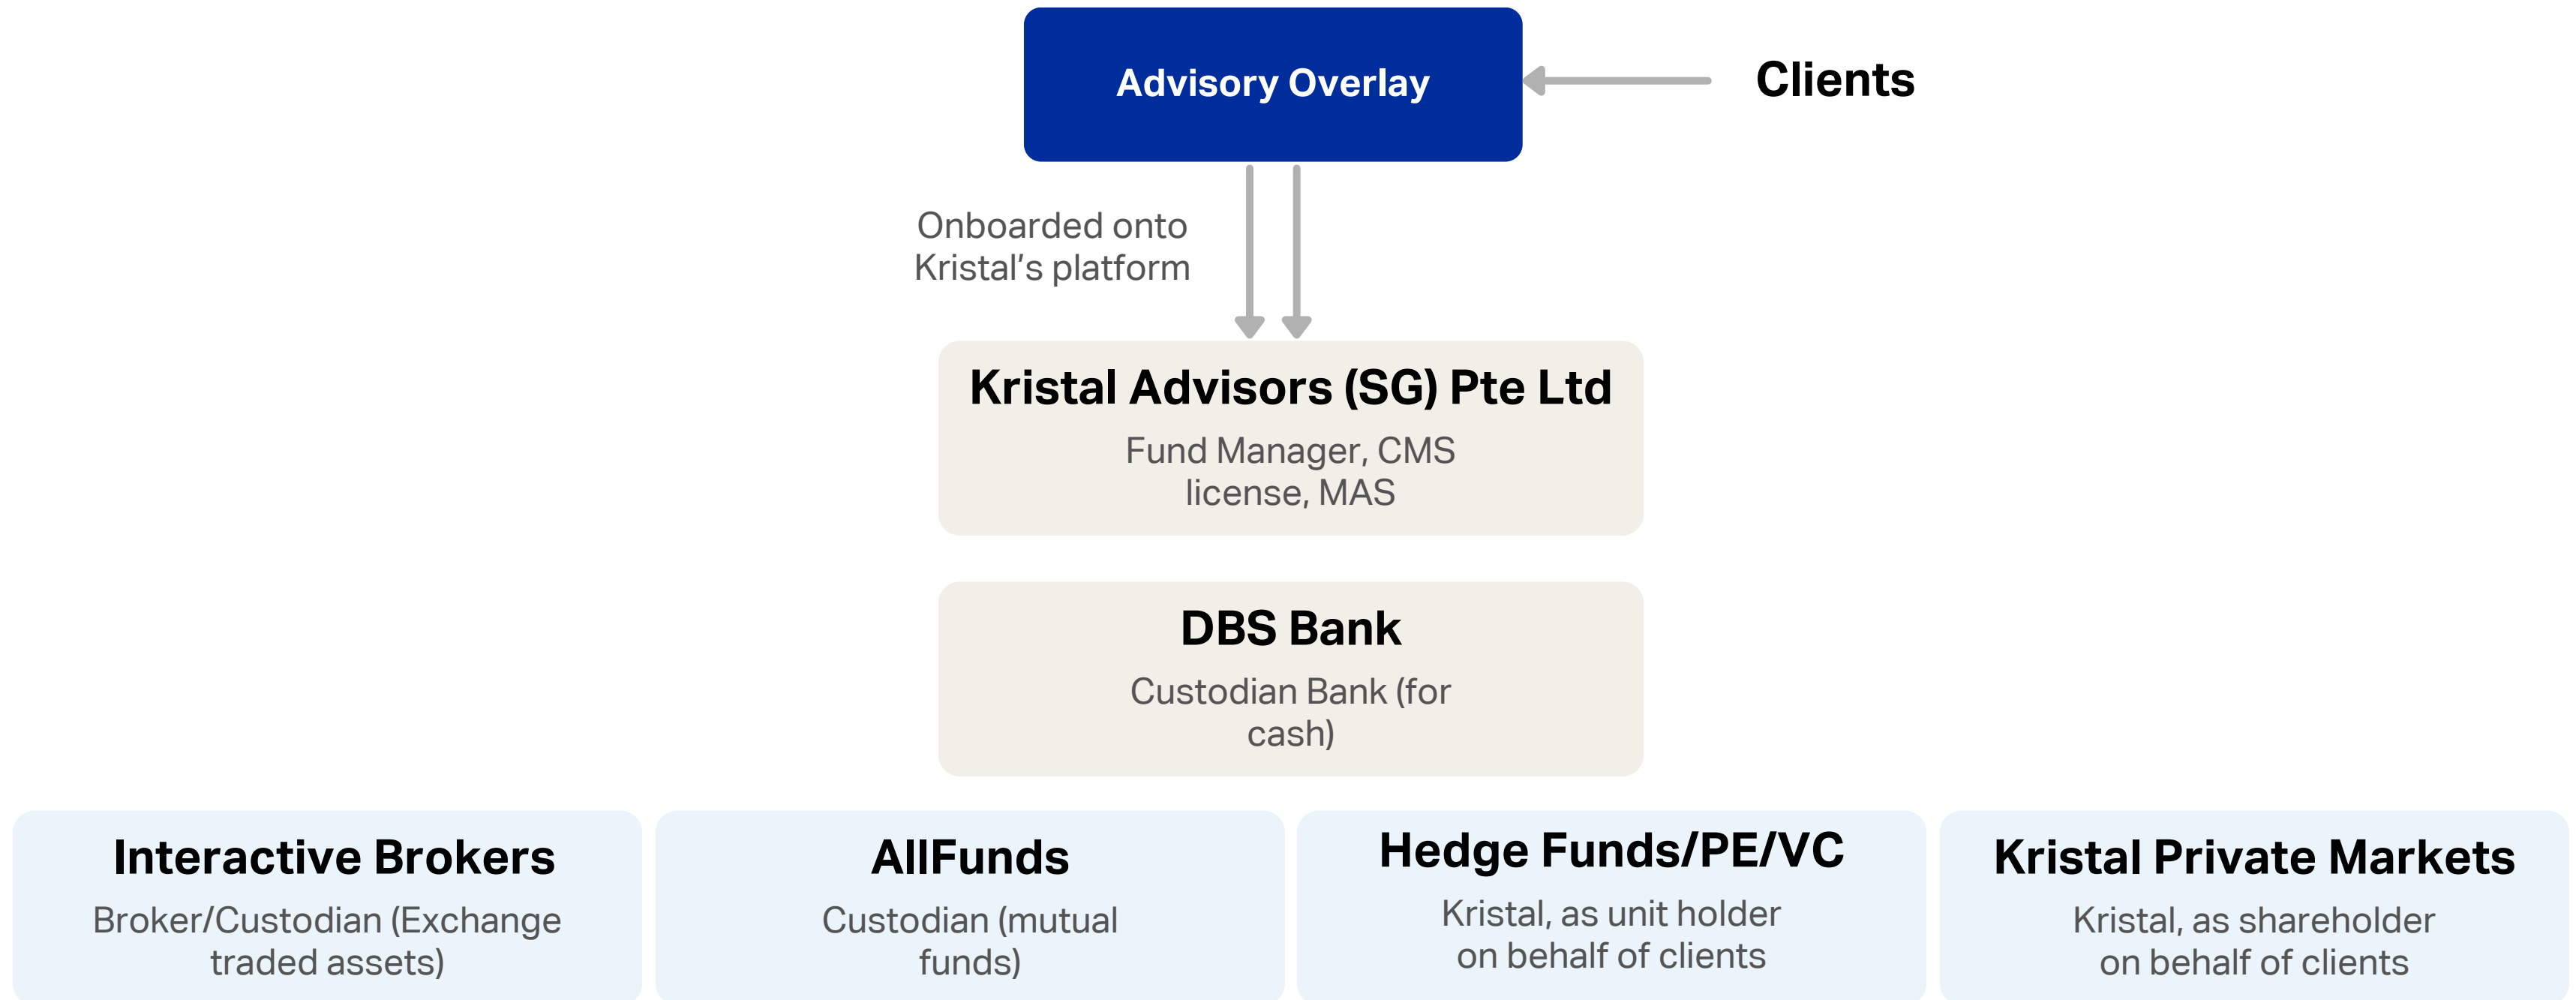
Advisory Overlay

Clients

Onboarded onto Kristal's platform

Kristal Advisors (SG) Pte Ltd

Fund Manager, CMS license, MAS

DBS Bank

Custodian Bank (for cash)

Interactive Brokers

Broker/Custodian (Exchange traded assets)

AllFunds

Custodian (mutual funds)

Hedge Funds/PE/VC

Kristal, as unit holder on behalf of clients

Kristal Private Markets

Kristal, as shareholder on behalf of clients